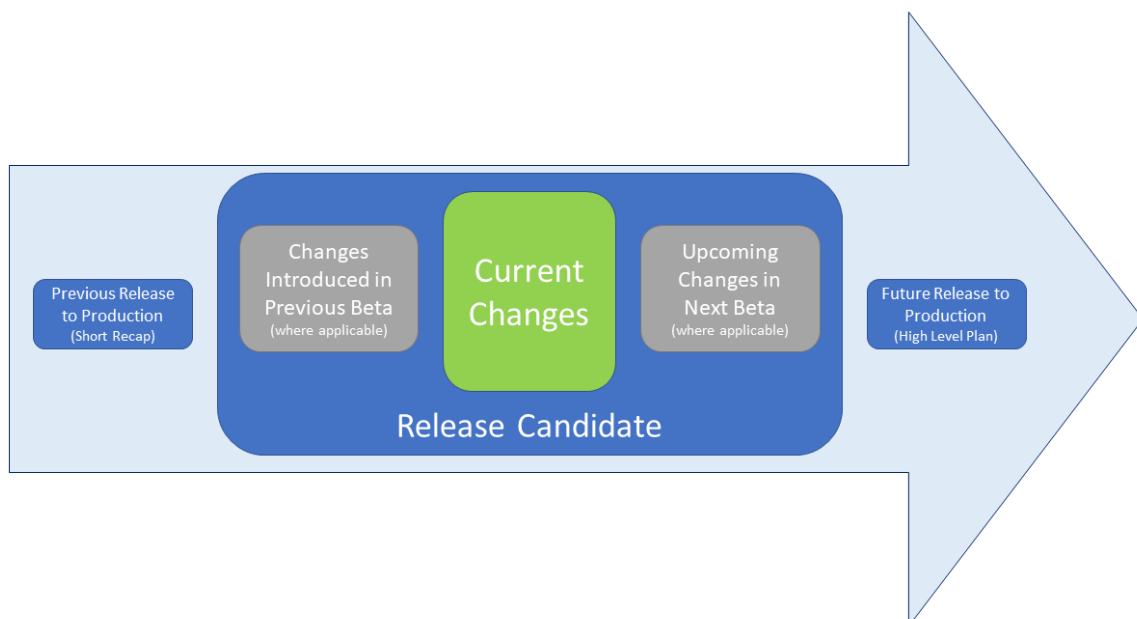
Previous Release to Production
(Short Recap)

Changes Introduced in Previous Beta
(where applicable)

Current Changes

Upcoming Changes in Next Beta
(where applicable)

Release Candidate

Future Release to Production
(High Level Plan)